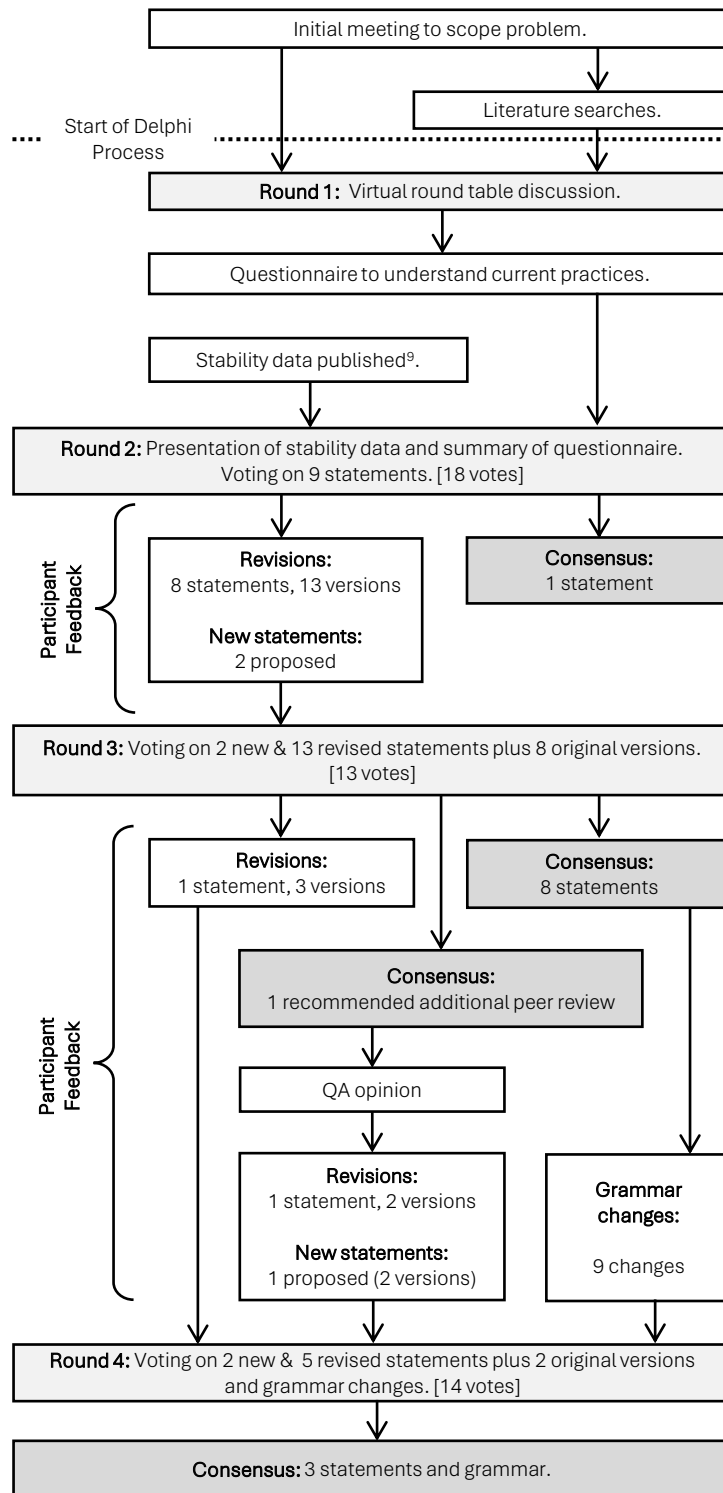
Initial meeting to scope problem.

Literature searches.

Start of Delphi Process

**Round 1:** Virtual round table discussion.

Questionnaire to understand current practices.

Stability data published$^{9}$.

**Round 2:** Presentation of stability data and summary of questionnaire. Voting on 9 statements. [18 votes]

Participant Feedback

**Revisions:**
8 statements, 13 versions

**New statements:**
2 proposed

**Consensus:**
1 statement

**Round 3:** Voting on 2 new & 13 revised statements plus 8 original versions. [13 votes]

Participant Feedback

**Revisions:**
1 statement, 3 versions

**Consensus:**
8 statements

**Consensus:**
1 recommended additional peer review

QA opinion

**Revisions:**
1 statement, 2 versions

**New statements:**
1 proposed (2 versions)

**Grammar changes:**
9 changes

**Round 4:** Voting on 2 new & 5 revised statements plus 2 original versions and grammar changes. [14 votes]

**Consensus:** 3 statements and grammar.